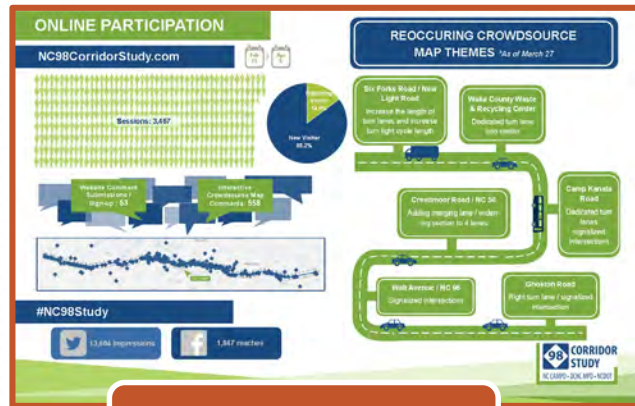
ONLINE PARTICIPATION

NC98CorridorStudy.com

Feb 21

Mar 27

Sessions: 3,467

Returning Visitor 16.8%

New Visitor 83.2%

Website Comment Submissions / Signup : 63

Interactive Crowdsource Map Comments: 558

#NC98Study

13,684 impressions

1,847 reaches

REOCCURING CROWDSOURCE MAP THEMES *As of March 27

Six Forks Road / New Light Road
Increase the length of turn lanes and increase turn light cycle length

Wake County Waste & Recycling Center
Dedicated turn lane into center

Creedmoor Road / NC 50
Adding merging lane / widening section to 4 lanes

Camp Kanata Road
Dedicated turn lanes, signalized intersection

Wait Avenue / NC 98
Signalized intersections

Ghoson Road
Right turn lane / signalized intersection

98 CORRIDOR STUDY

NC CAMPO • DCHC MPO • NCDOT